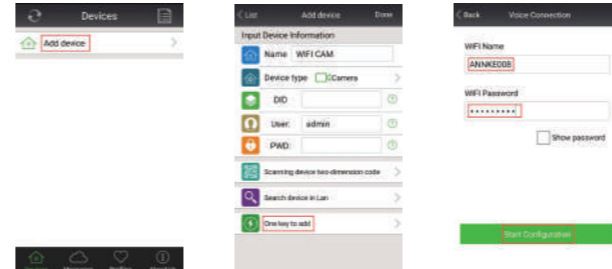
Devices

Add device

< List Add device Done

Input Device Information

Name WIFI CAM

Device type Camera

DID

User: admin

PWD:

Scanning device two-dimension code

Search device in Lan

One key to add

< Back Voice Connection

WiFi Name

ANNKE008

WiFi Password

•••••••••

Show password

Start Configuration